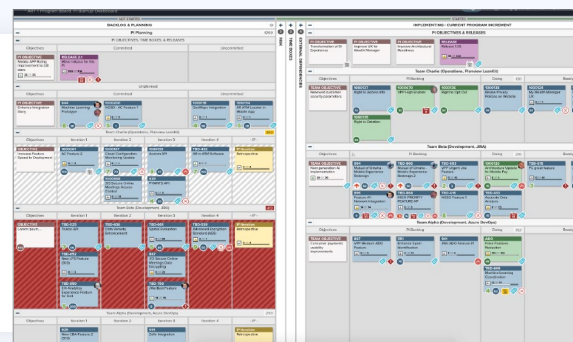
BACKLOG & PLANNING
PI Planning
PI OBJECTIVES, TIME BOXES, & RELEASES
Objectives
Committed
Uncommitted
PI OBJECTIVE
RELEASE 2.1
UNPLANNED
Objectives
Team Charlie (Operations, Planview LeanKit)
Objectives
Iteration 1
Iteration 2
Iteration 3
Iteration 4
IP
TEAM OBJECTIVE
Team Delta (Development, Jira)
Objectives
Iteration 1
Iteration 2
Iteration 3
Iteration 4
IP
Retrospective
Team Alpha (Development, Azure DevOps)
Objectives
Iteration 1
Iteration 2
Iteration 3
Iteration 4
IP
Retrospective
IMPLEMENTING: CURRENT PROGRAM INCREMENT
PI OBJECTIVES & RELEASES
PI OBJECTIVE
Transformation of PI Operations
PI OBJECTIVE
Improve UX for Wealth Manager
PI OBJECTIVE
Improve Architecture Resiliency
RELEASE
Release 2.0
Team Charlie (Operations, Planview LeanKit)
Objectives
PI Backlog
Doing
Done
TEAM OBJECTIVE
Advanced customer security parameters
Team Beta (Development, JIRA)
Objectives
PI Backlog
Doing
Done
TEAM OBJECTIVE
Team Alpha (Development, Azure DevOps)
Objectives
PI Backlog
Doing
Done
TEAM OBJECTIVE
Consumer payments usability improvements